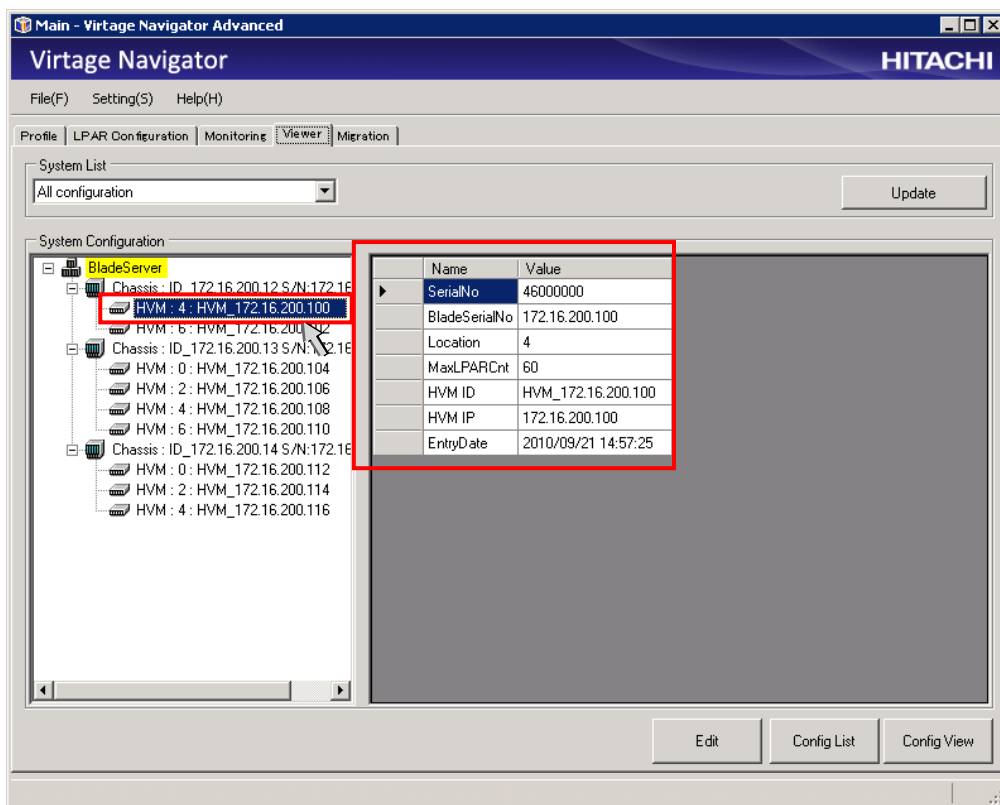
Main - Virtage Navigator Advanced

Virtage Navigator

HITACHI

File(F) Setting(S) Help(H)

Profile | LPAR Configuration | Monitoring | Viewer | Migration

System List

All configuration

Update

System Configuration

BladeServer
Chassis : ID_172.16.200.12 S/N:172.16
HVM : 4 : HVM_172.16.200.100
HVM : 6 : HVM_172.16.200.1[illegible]2
Chassis : ID_172.16.200.13 S/N:172.16
HVM : 0 : HVM_172.16.200.104
HVM : 2 : HVM_172.16.200.106
HVM : 4 : HVM_172.16.200.108
HVM : 6 : HVM_172.16.200.110
Chassis : ID_172.16.200.14 S/N:172.16
HVM : 0 : HVM_172.16.200.112
HVM : 2 : HVM_172.16.200.114
HVM : 4 : HVM_172.16.200.116

| | Name | Value |
|---|---|---|
| ▶ | SerialNo | 46000000 |
| | BladeSerialNo | 172.16.200.100 |
| | Location | 4 |
| | MaxLPARCnt | 60 |
| | HVM ID | HVM_172.16.200.100 |
| | HVM IP | 172.16.200.100 |
| | EntryDate | 2010/09/21 14:57:25 |

Edit

Config List

Config View